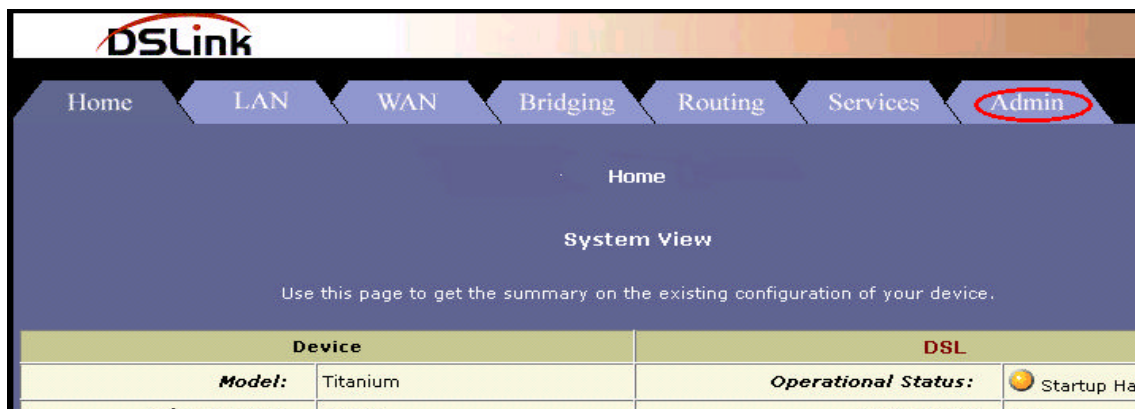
DSLink

Home LAN WAN Bridging Routing Services Admin

Home

System View

Use this page to get the summary on the existing configuration of your device.

| Device | | DSL | |
|---|---|---|---|
| Model: | Titanium | Operational Status: | Startup Ha |